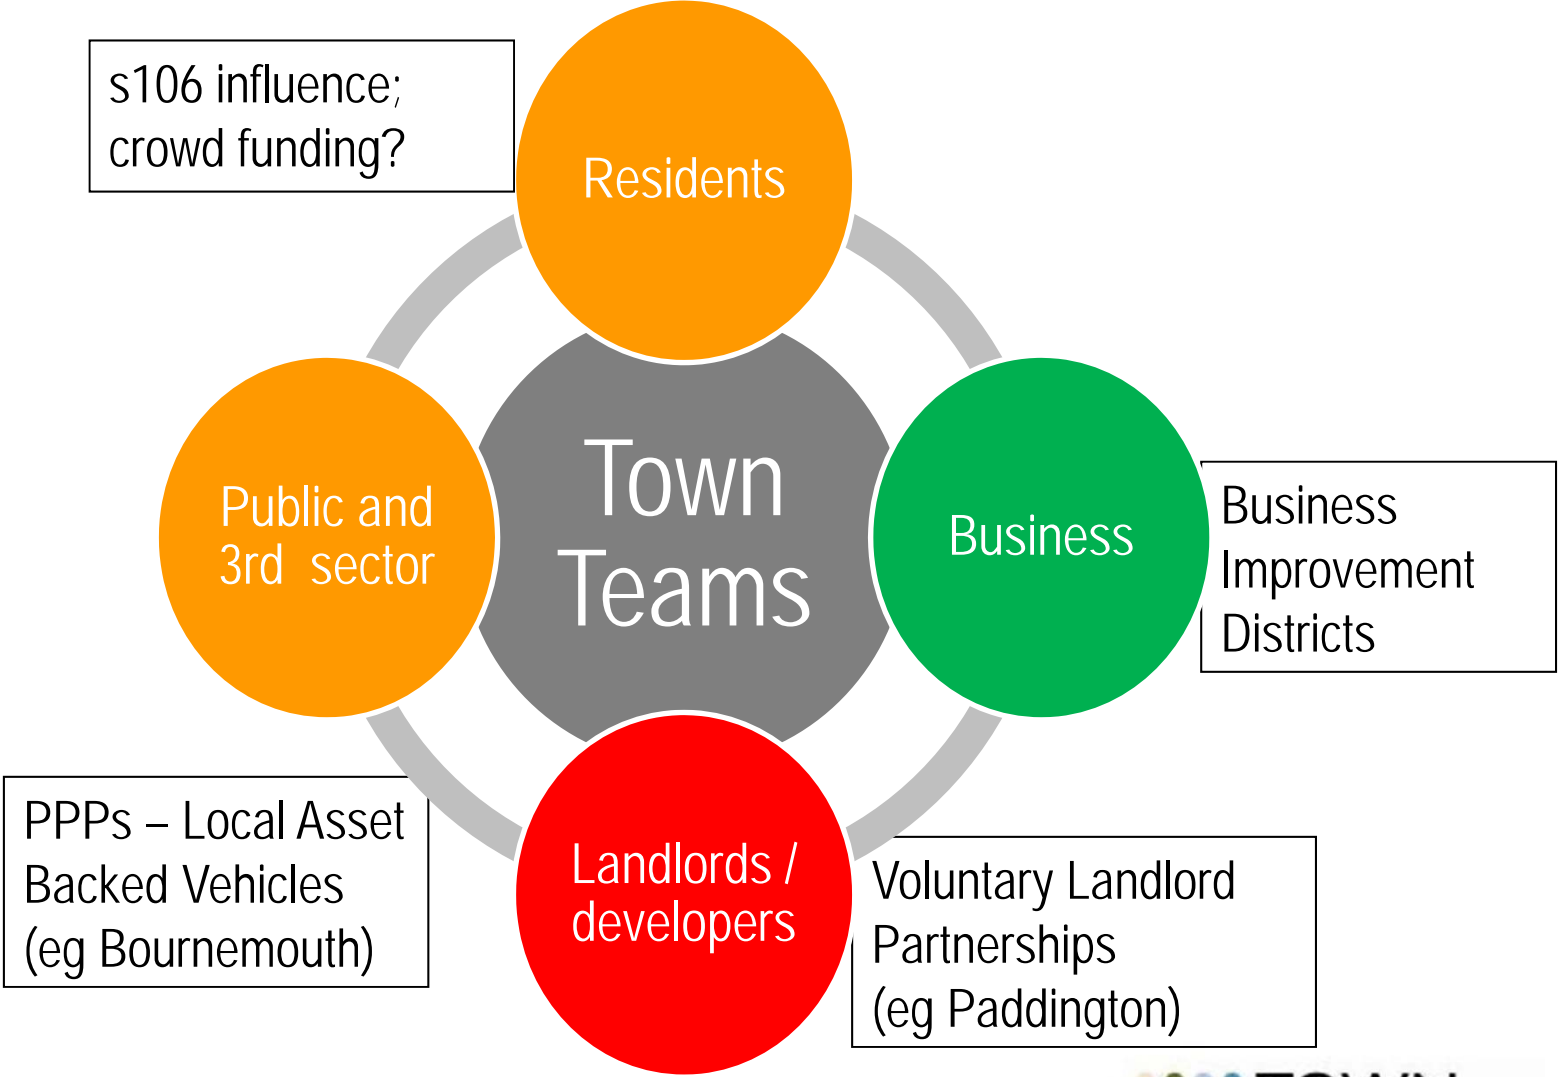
s106 influence; crowd funding?

Residents

Public and 3rd sector

Town Teams

Business

Business Improvement Districts

Landlords / developers

PPPs – Local Asset Backed Vehicles (eg Bournemouth)

Voluntary Landlord Partnerships (eg Paddington)

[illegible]